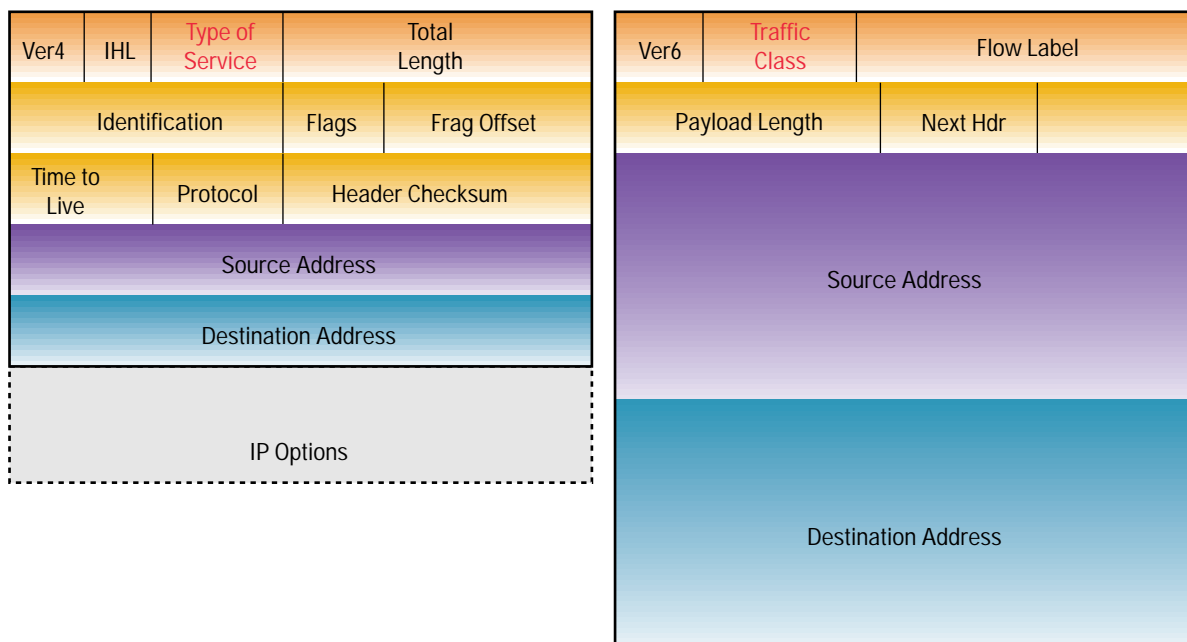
| Ver4 | IHL | Type of Service | Total Length |
|---|---|---|---|
| Identification | | Flags | Frag Offset |
| Time to Live | Protocol | Header Checksum | |
| Source Address | | | |
| Destination Address | | | |

IP Options

| Ver6 | Traffic Class | Flow Label | |
|---|---|---|---|
| Payload Length | | Next Hdr | |
| Source Address | | | |
| Destination Address | | | |